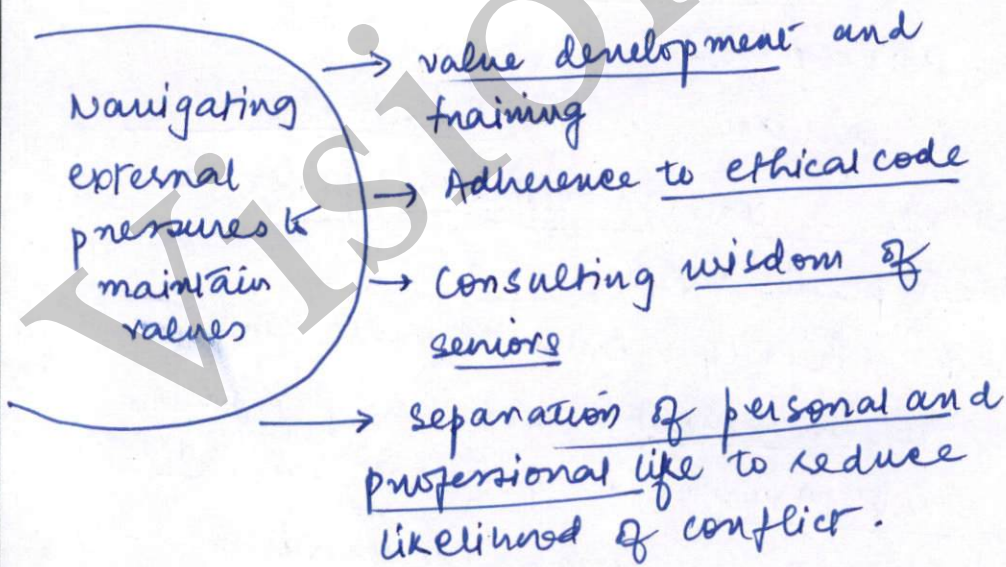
Navigating external pressures to maintain values

→ value development and training

→ Adherence to ethical code

→ Consulting wisdom of seniors

→ separation of personal and professional life to reduce likelihood of conflict.

Vision